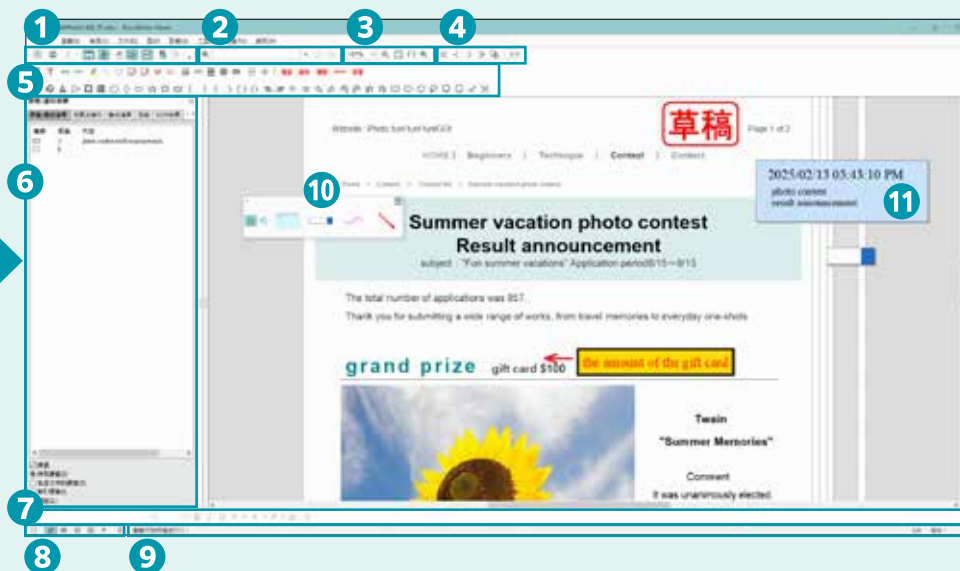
1 2 3 4 5 6 7 8 9 10 11

草稿

Website : Photo fuel fuel fuel.GX

Page 1 of 2

HOME | Beginners | Technique | Contest | Contact

2025/02/13 03:43:10 PM
photo contest
result announcement

Summer vacation photo contest
Result announcement
subject : "Fun summer vacations" Application period8/15～9/15

The total number of applications was 857.
Thank you for submitting a wide range of works, from travel memories to everyday one-shots.

grand prize gift card $100

the amount of the gift card

Twain
"Summer Memories"

Comment
It was unanimously elected.